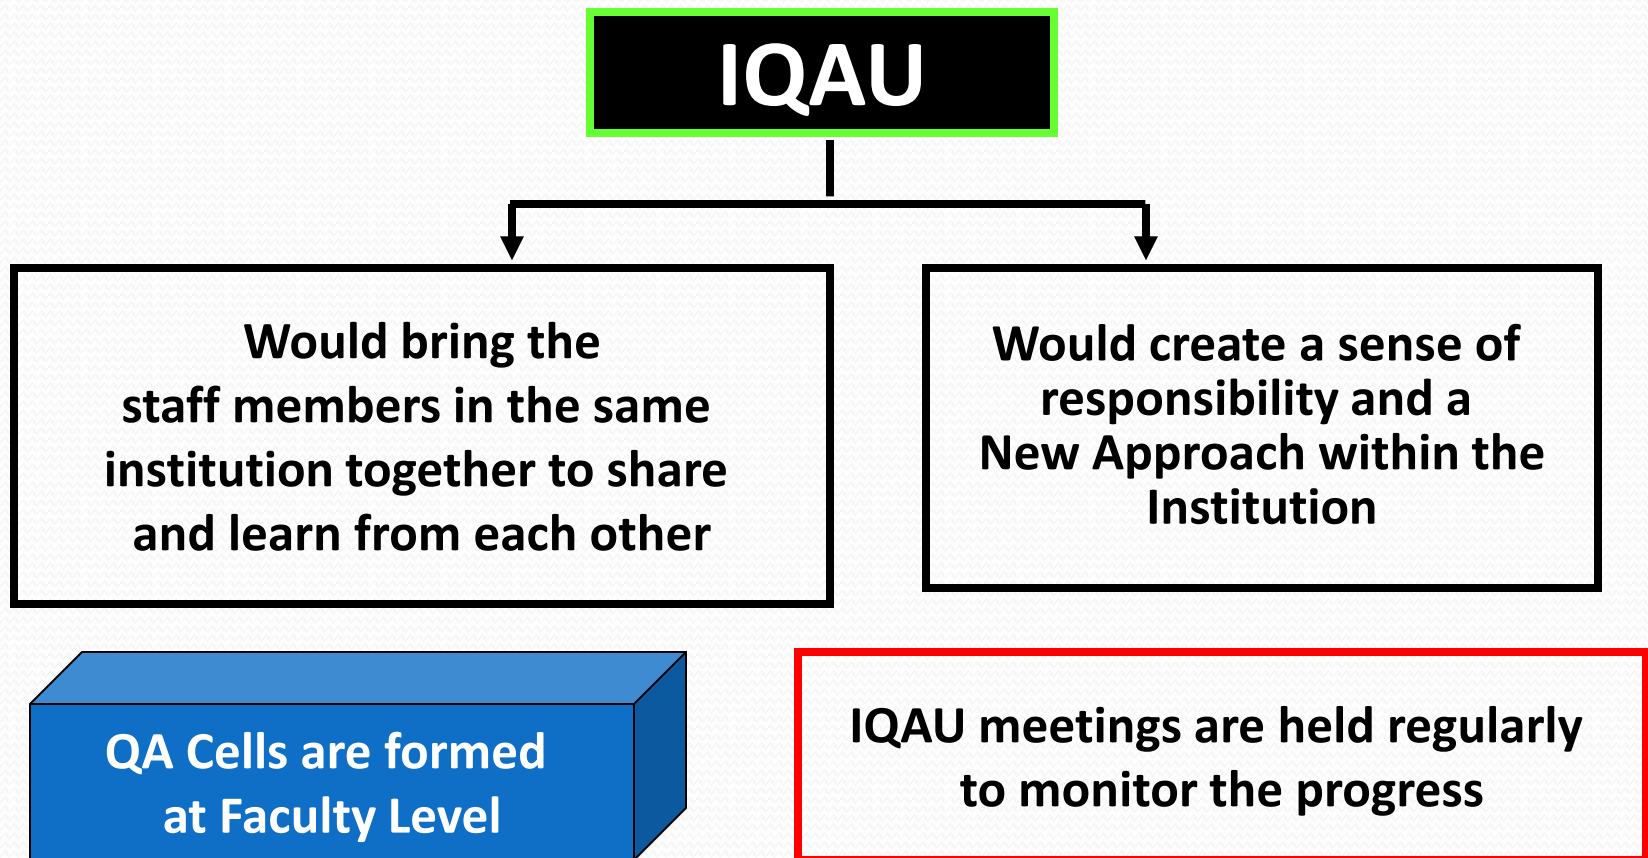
IQAU

Would bring the staff members in the same institution together to share and learn from each other

Would create a sense of responsibility and a New Approach within the Institution

QA Cells are formed at Faculty Level

IQAU meetings are held regularly to monitor the progress